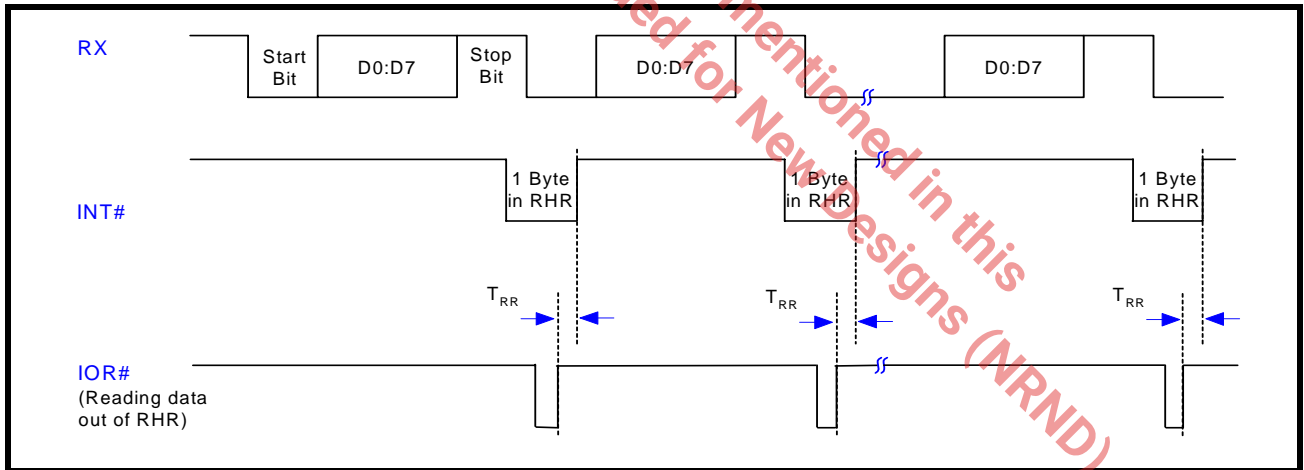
RX

Start Bit

D0:D7

Stop Bit

D0:D7

D0:D7

INT#

1 Byte in RHR

1 Byte in RHR

1 Byte in RHR

$T_{RR}$

$T_{RR}$

$T_{RR}$

IOR# (Reading data out of RHR)

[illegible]ed for New Designs (NRND)

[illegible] mentioned in this